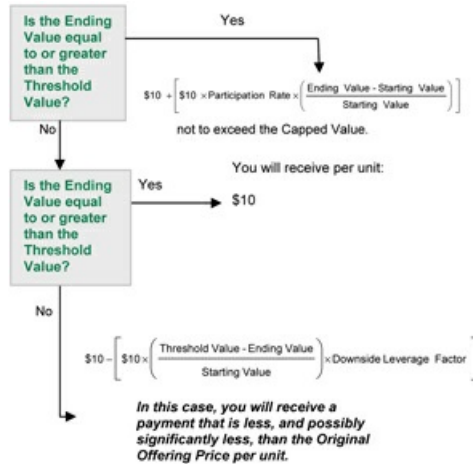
Is the Ending Value equal to or greater than the Threshold Value?

Yes

$\$10 + \left[\$10 \times \text{Participation Rate} \times \left(\frac{\text{Ending Value - Starting Value}}{\text{Starting Value}}\right)\right]$

not to exceed the Capped Value.

No

You will receive per unit:

Is the Ending Value equal to or greater than the Threshold Value?

Yes

$10

No

$\$10 - \left[\$10 \times \left(\frac{\text{Threshold Value - Ending Value}}{\text{Starting Value}}\right) \times \text{Downside Leverage Factor}\right]$

In this case, you will receive a payment that is less, and possibly significantly less, than the Original Offering Price per unit.